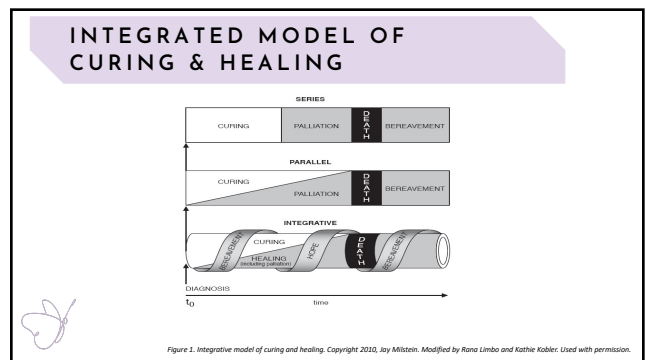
INTEGRATED MODEL OF CURING & HEALING

SERIES

CURING

PALLIATION

DEATH

BEREAVEMENT

PARALLEL

CURING

PALLIATION

DEATH

BEREAVEMENT

INTEGRATIVE

BEREAVEMENT

CURING

HOPE

DEATH

BEREAVEMENT

HEALING (including palliation)

DIAGNOSIS

$t_0$

time

Figure 1. Integrative model of curing and healing. Copyright 2010, Jay Milstein. Modified by Rana Limbo and Kathie Kobler. Used with permission.